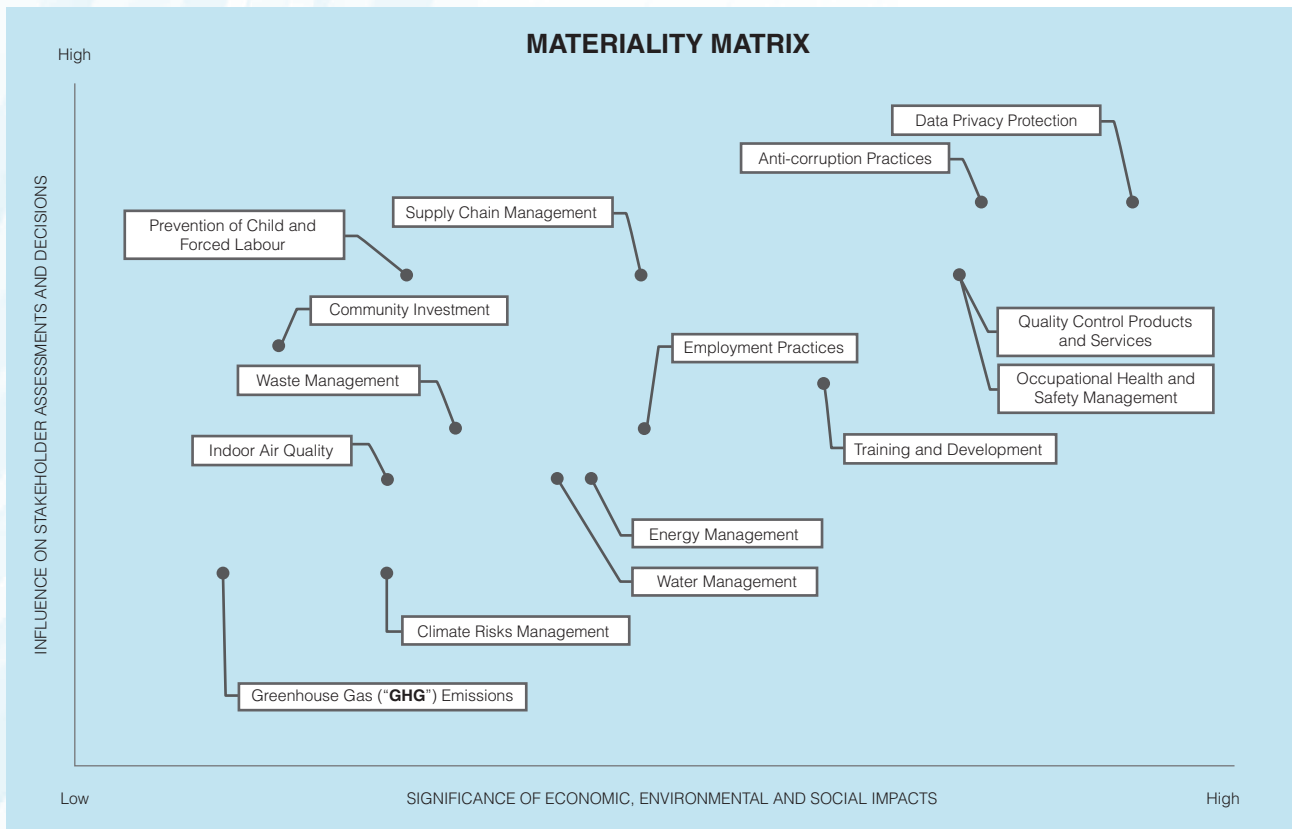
MATERIALITY MATRIX

High

INFLUENCE ON STAKEHOLDER ASSESSMENTS AND DECISIONS

Data Privacy Protection

Anti-corruption Practices

Supply Chain Management

Prevention of Child and Forced Labour

Community Investment

Quality Control Products and Services

Employment Practices

Occupational Health and Safety Management

Waste Management

Training and Development

Indoor Air Quality

Energy Management

Water Management

Climate Risks Management

Greenhouse Gas ("**GHG**") Emissions

Low

SIGNIFICANCE OF ECONOMIC, ENVIRONMENTAL AND SOCIAL IMPACTS

High